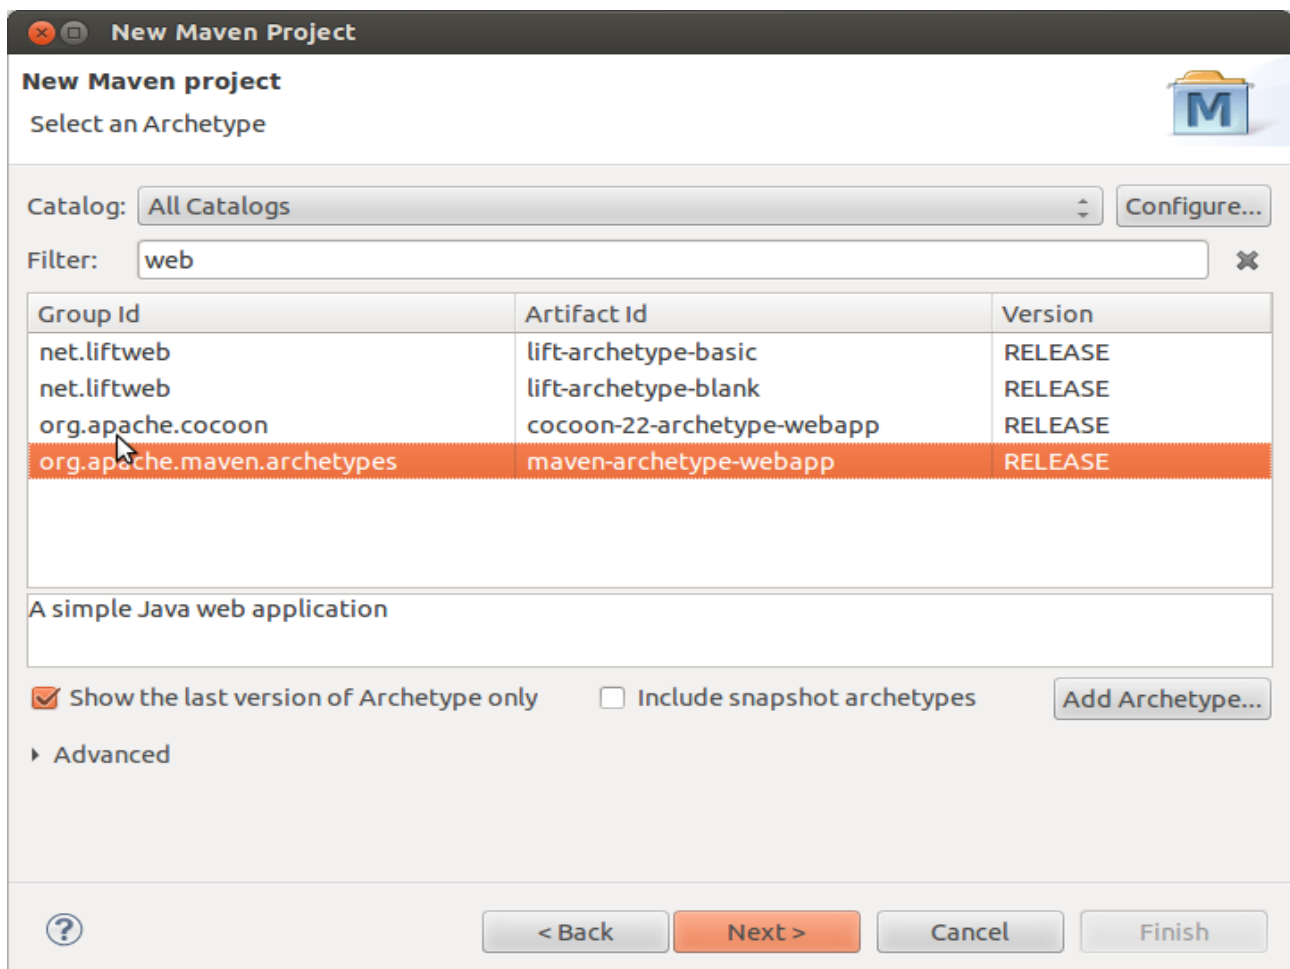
New Maven Project

New Maven project
Select an Archetype

M

Catalog: All Catalogs Configure...
Filter: web

| Group Id | Artifact Id | Version |
|---|---|---|
| net.liftweb | lift-archetype-basic | RELEASE |
| net.liftweb | lift-archetype-blank | RELEASE |
| org.apache.cocoon | cocoon-22-archetype-webapp | RELEASE |
| org.apache.maven.archetypes | maven-archetype-webapp | RELEASE |

A simple Java web application

Show the last version of Archetype only
Include snapshot archetypes
Add Archetype...

Advanced

?
< Back
Next >
Cancel
Finish